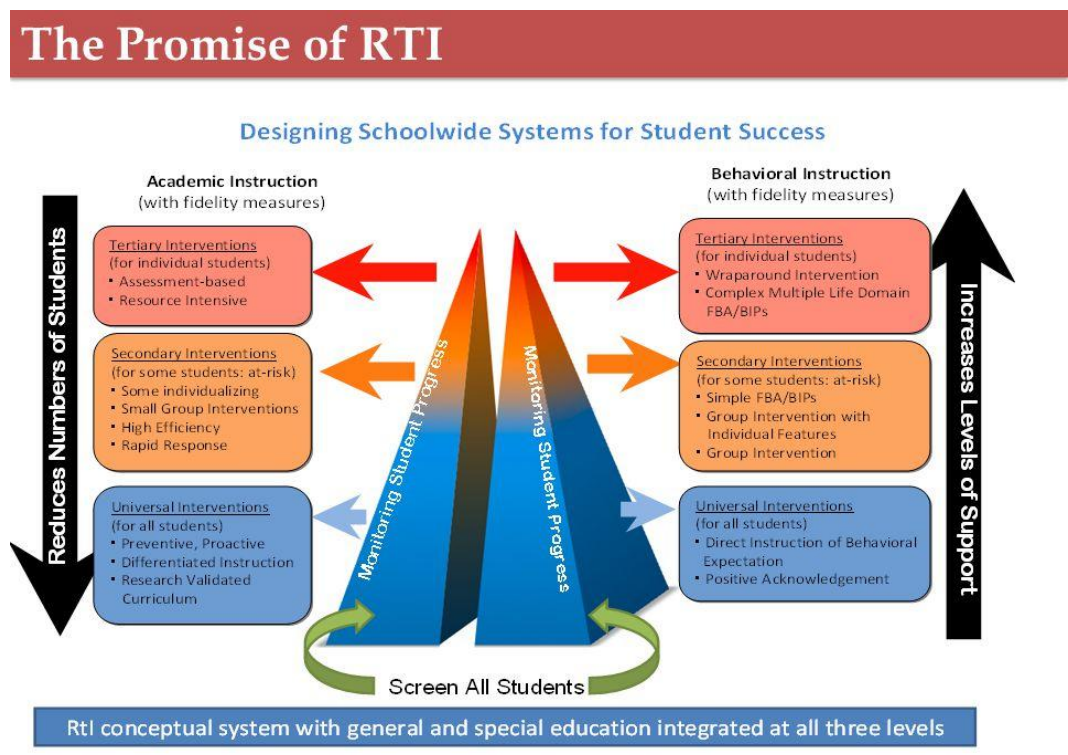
The Promise of RTI

Designing Schoolwide Systems for Student Success

Academic Instruction
(with fidelity measures)

Tertiary Interventions
(for individual students)
• Assessment-based
• Resource Intensive

Secondary Interventions
(for some students: at-risk)
• Some individualizing
• Small Group Interventions
• High Efficiency
• Rapid Response

Universal Interventions
(for all students)
• Preventive, Proactive
• Differentiated Instruction
• Research Validated Curriculum

Reduces Numbers of Students

Monitoring Student Progress

Monitoring Student Progress

Behavioral Instruction
(with fidelity measures)

Tertiary Interventions
(for individual students)
• Wraparound Intervention
• Complex Multiple Life Domain FBA/BIPs

Secondary Interventions
(for some students: at-risk)
• Simple FBA/BIPs
• Group Intervention with Individual Features
• Group Intervention

Universal Interventions
(for all students)
• Direct Instruction of Behavioral Expectation
• Positive Acknowledgement

Increases Levels of Support

Screen All Students

RtI conceptual system with general and special education integrated at all three levels